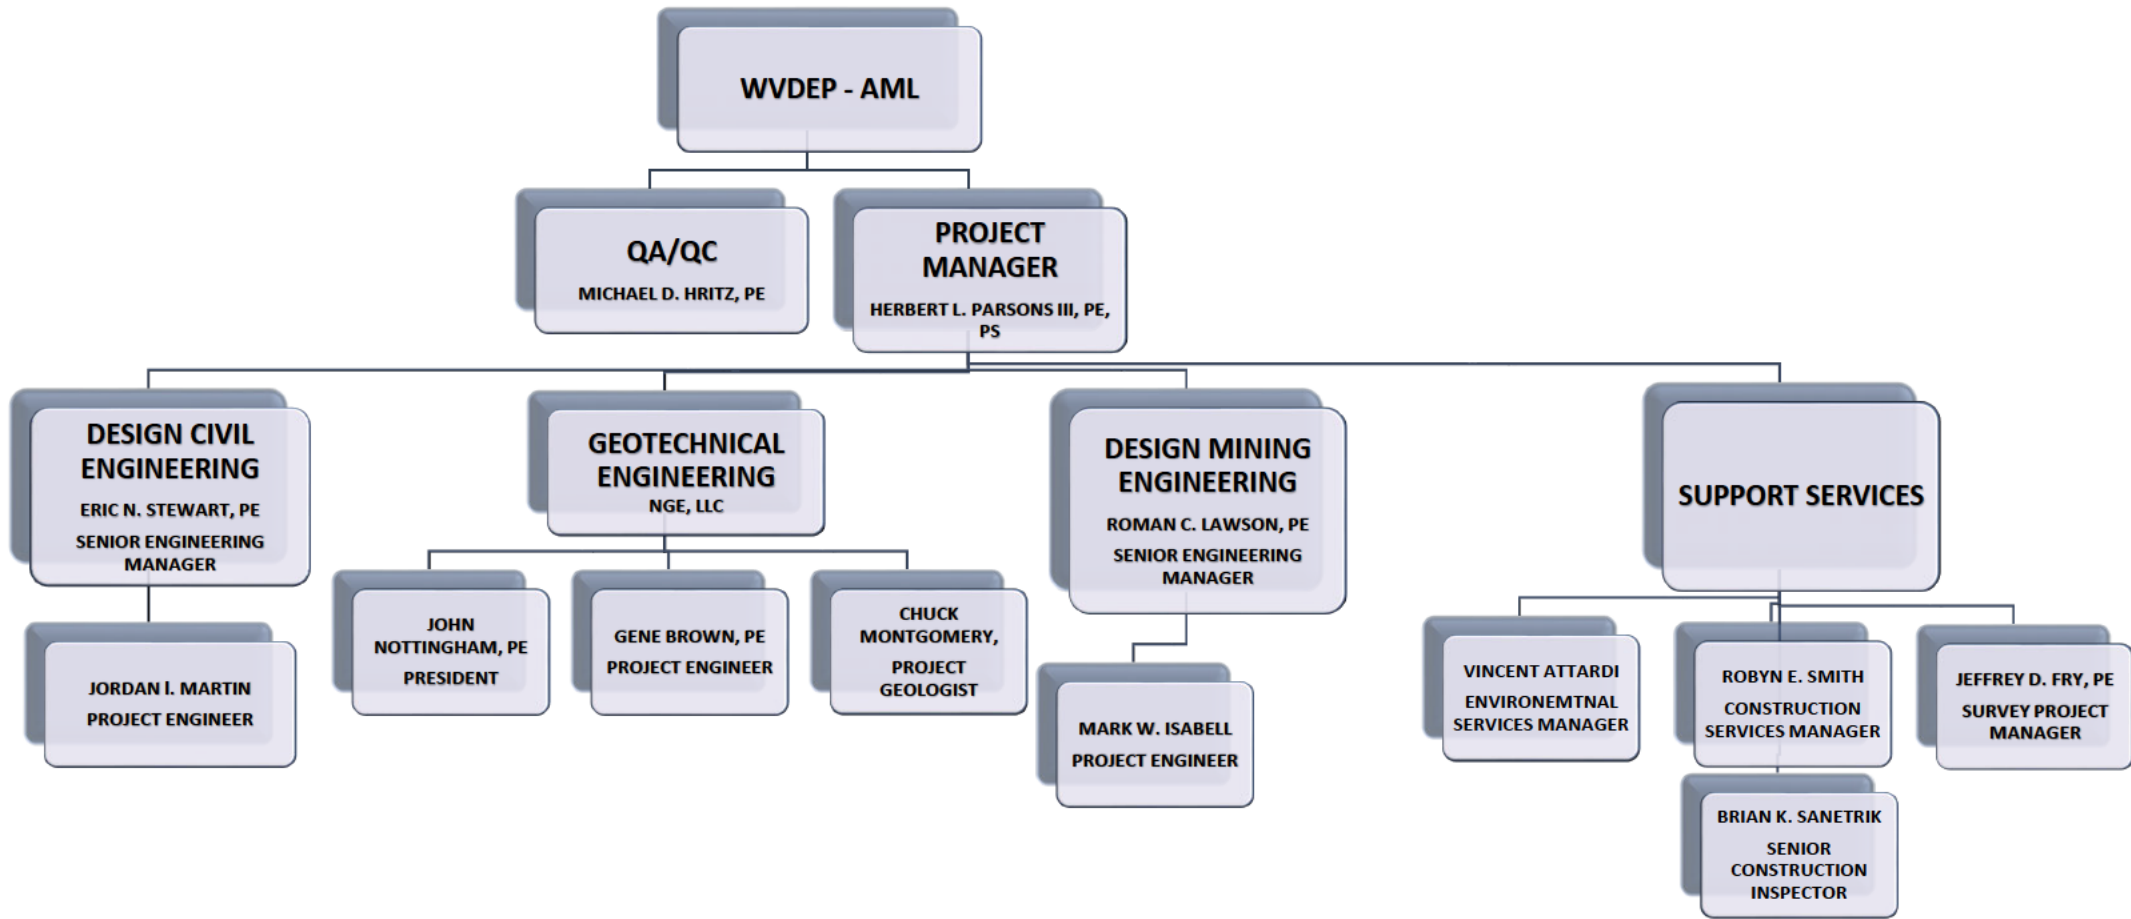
WVDEP - AML

QA/QC
MICHAEL D. HRITZ, PE

PROJECT MANAGER
HERBERT L. PARSONS III, PE, PS

DESIGN CIVIL ENGINEERING
ERIC N. STEWART, PE
SENIOR ENGINEERING MANAGER

JORDAN I. MARTIN
PROJECT ENGINEER

GEOTECHNICAL ENGINEERING
NGE, LLC

JOHN NOTTINGHAM, PE
PRESIDENT

GENE BROWN, PE
PROJECT ENGINEER

CHUCK MONTGOMERY,
PROJECT GEOLOGIST

DESIGN MINING ENGINEERING
ROMAN C. LAWSON, PE
SENIOR ENGINEERING MANAGER

MARK W. ISABELL
PROJECT ENGINEER

SUPPORT SERVICES

VINCENT ATTARDI
ENVIRONEMTNAL SERVICES MANAGER

ROBYN E. SMITH
CONSTRUCTION SERVICES MANAGER

JEFFREY D. FRY, PE
SURVEY PROJECT MANAGER

BRIAN K. SANETRIK
SENIOR CONSTRUCTION INSPECTOR